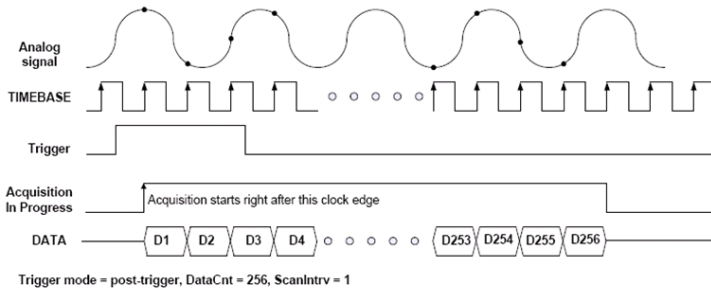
Analog signal

TIMEBASE

Trigger

Acquisition In Progress

Acquisition starts right after this clock edge

DATA

D1 D2 D3 D4 D253 D254 D255 D256

Trigger mode = post-trigger, DataCnt = 256, ScanIntrv = 1